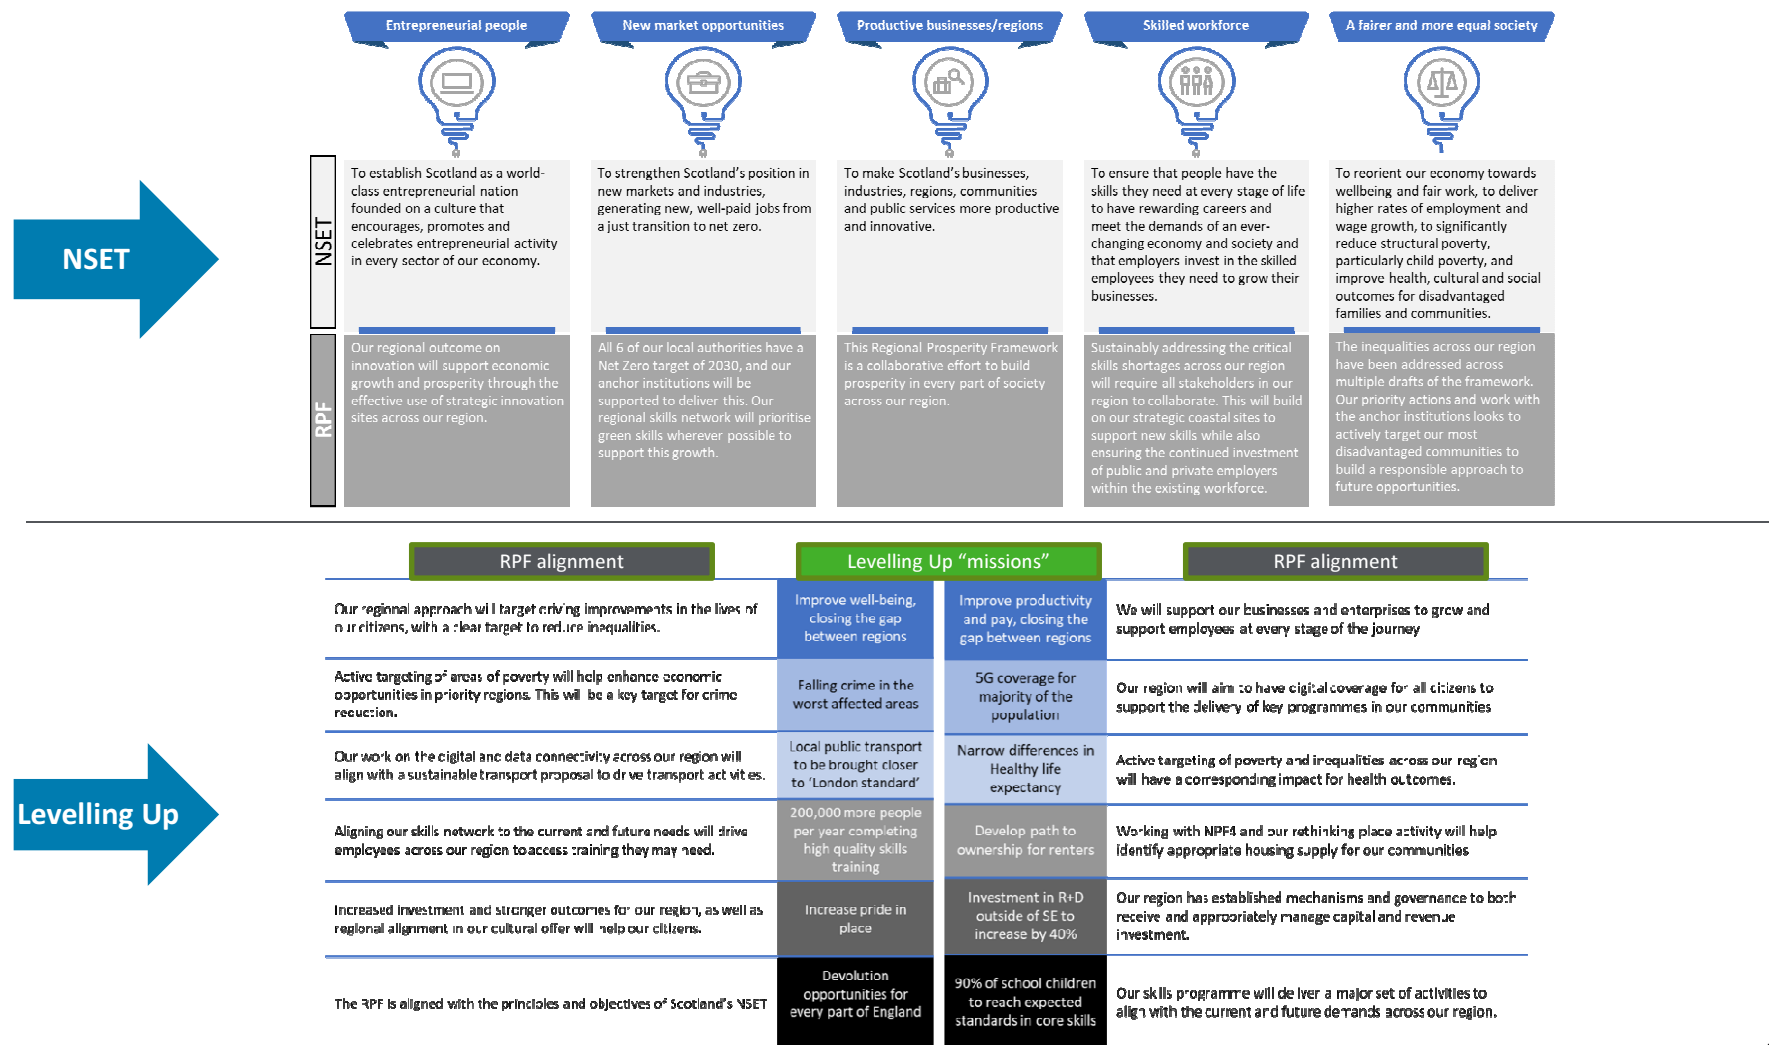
NSET

Entrepreneurial people

New market opportunities

Productive businesses/regions

Skilled workforce

A fairer and more equal society

NSET

To establish Scotland as a world-class entrepreneurial nation founded on a culture that encourages, promotes and celebrates entrepreneurial activity in every sector of our economy.

To strengthen Scotland's position in new markets and industries, generating new, well-paid jobs from a just transition to net zero.

To make Scotland's businesses, industries, regions, communities and public services more productive and innovative.

To ensure that people have the skills they need at every stage of life to have rewarding careers and meet the demands of an ever-changing economy and society and that employers invest in the skilled employees they need to grow their businesses.

To reorient our economy towards wellbeing and fair work, to deliver higher rates of employment and wage growth, to significantly reduce structural poverty, particularly child poverty, and improve health, cultural and social outcomes for disadvantaged families and communities.

RPF

Our regional outcome on innovation will support economic growth and prosperity through the effective use of strategic innovation sites across our region.

All 6 of our local authorities have a Net Zero target of 2030, and our anchor institutions will be supported to deliver this. Our regional skills network will prioritise green skills wherever possible to support this growth.

This Regional Prosperity Framework is a collaborative effort to build prosperity in every part of society across our region.

Sustainably addressing the critical skills shortages across our region will require all stakeholders in our region to collaborate. This will build on our strategic coastal sites to support new skills while also ensuring the continued investment of public and private employers within the existing workforce.

The inequalities across our region have been addressed across multiple drafts of the framework. Our priority actions and work with the anchor institutions looks to actively target our most disadvantaged communities to build a responsible approach to future opportunities.

Levelling Up

| RPF alignment | Levelling Up "missions" | | RPF alignment |
|---|---|---|---|
| Our regional approach will target driving improvements in the lives of our citizens, with a clear target to reduce inequalities. | Improve well-being, closing the gap between regions | Improve productivity and pay, closing the gap between regions | We will support our businesses and enterprises to grow and support employees at every stage of the journey |
| Active targeting of areas of poverty will help enhance economic opportunities in priority regions. This will be a key target for crime reduction. | Falling crime in the worst affected areas | 5G coverage for majority of the population | Our region will aim to have digital coverage for all citizens to support the delivery of key programmes in our communities |
| Our work on the digital and data connectivity across our region will align with a sustainable transport proposal to drive transport activities. | Local public transport to be brought closer to 'London standard' | Narrow differences in Healthy life expectancy | Active targeting of poverty and inequalities across our region will have a corresponding impact for health outcomes. |
| Aligning our skills network to the current and future needs will drive employees across our region to access training they may need. | 200,000 more people per year completing high quality skills training | Develop path to ownership for renters | Working with NPF4 and our rethinking place activity will help identify appropriate housing supply for our communities |
| Increased investment and stronger outcomes for our region, as well as regional alignment in our cultural offer will help our citizens. | Increase pride in place | Investment in R+D outside of SE to increase by 40% | Our region has established mechanisms and governance to both receive and appropriately manage capital and revenue investment. |
| The RPF is aligned with the principles and objectives of Scotland's NSET | Devolution opportunities for every part of England | 90% of school children to reach expected standards in core skills | Our skills programme will deliver a major set of activities to align with the current and future demands across our region. |